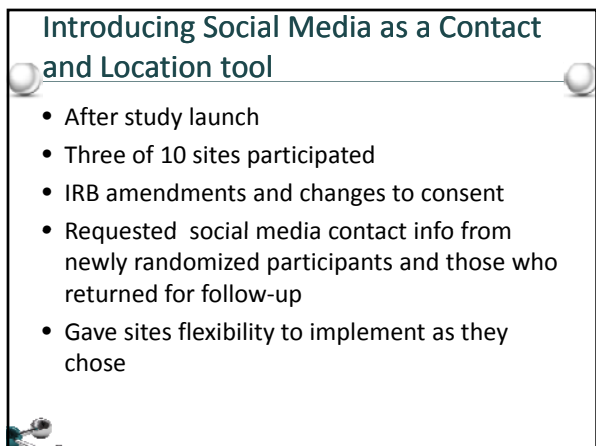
Introducing Social Media as a Contact and Location tool

- After study launch
- Three of 10 sites participated
- IRB amendments and changes to consent
- Requested social media contact info from newly randomized participants and those who returned for follow-up
- Gave sites flexibility to implement as they chose